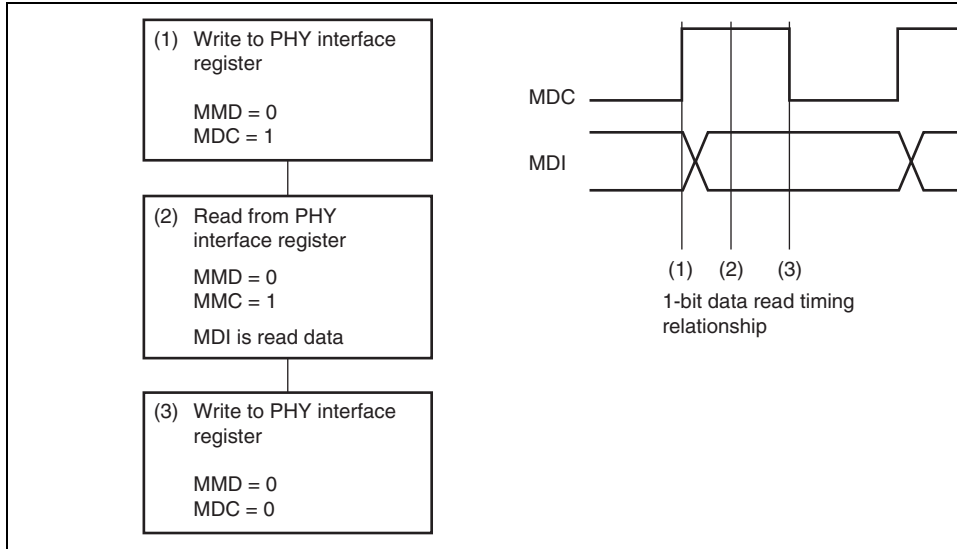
(1) Write to PHY interface register

MMD = 0
MDC = 1

(2) Read from PHY interface register

MMD = 0
MMC = 1

MDI is read data

(3) Write to PHY interface register

MMD = 0
MDC = 0

MDC

MDI

(1) (2) (3)

1-bit data read timing relationship